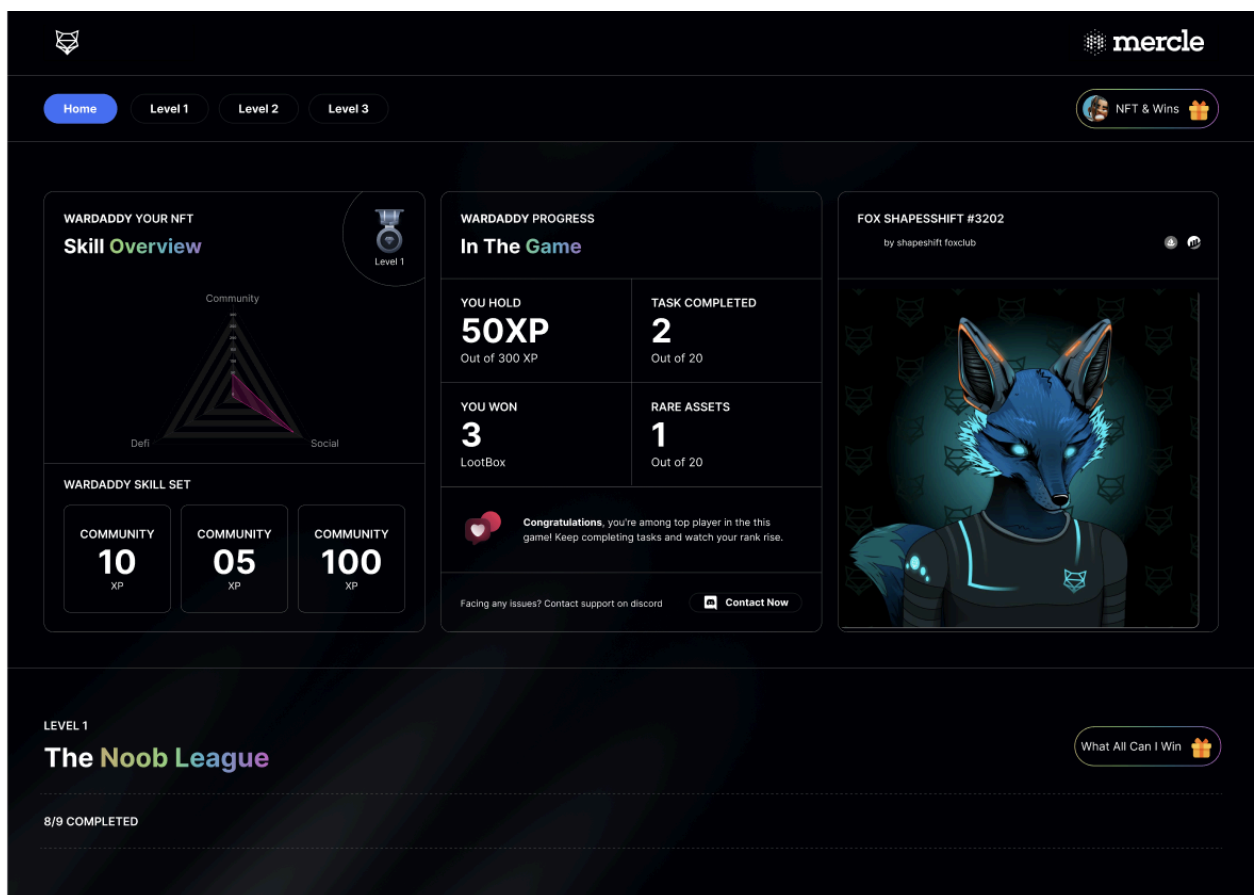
mercle

Home
Level 1
Level 2
Level 3

NFT & Wins

WARDADDY YOUR NFT
Skill Overview

Level 1

Community
Defi
Social

WARDADDY SKILL SET

COMMUNITY
10
XP

COMMUNITY
05
XP

COMMUNITY
100
XP

WARDADDY PROGRESS
In The Game

YOU HOLD
50XP
Out of 300 XP

TASK COMPLETED
2
Out of 20

YOU WON
3
LootBox

RARE ASSETS
1
Out of 20

Congratulations, you're among top player in the this game! Keep completing tasks and watch your rank rise.

Facing any issues? Contact support on discord

Contact Now

FOX SHAPESSHIFT #3202
by shapeshift foxclub

LEVEL 1
The Noob League

What All Can I Win

8/9 COMPLETED